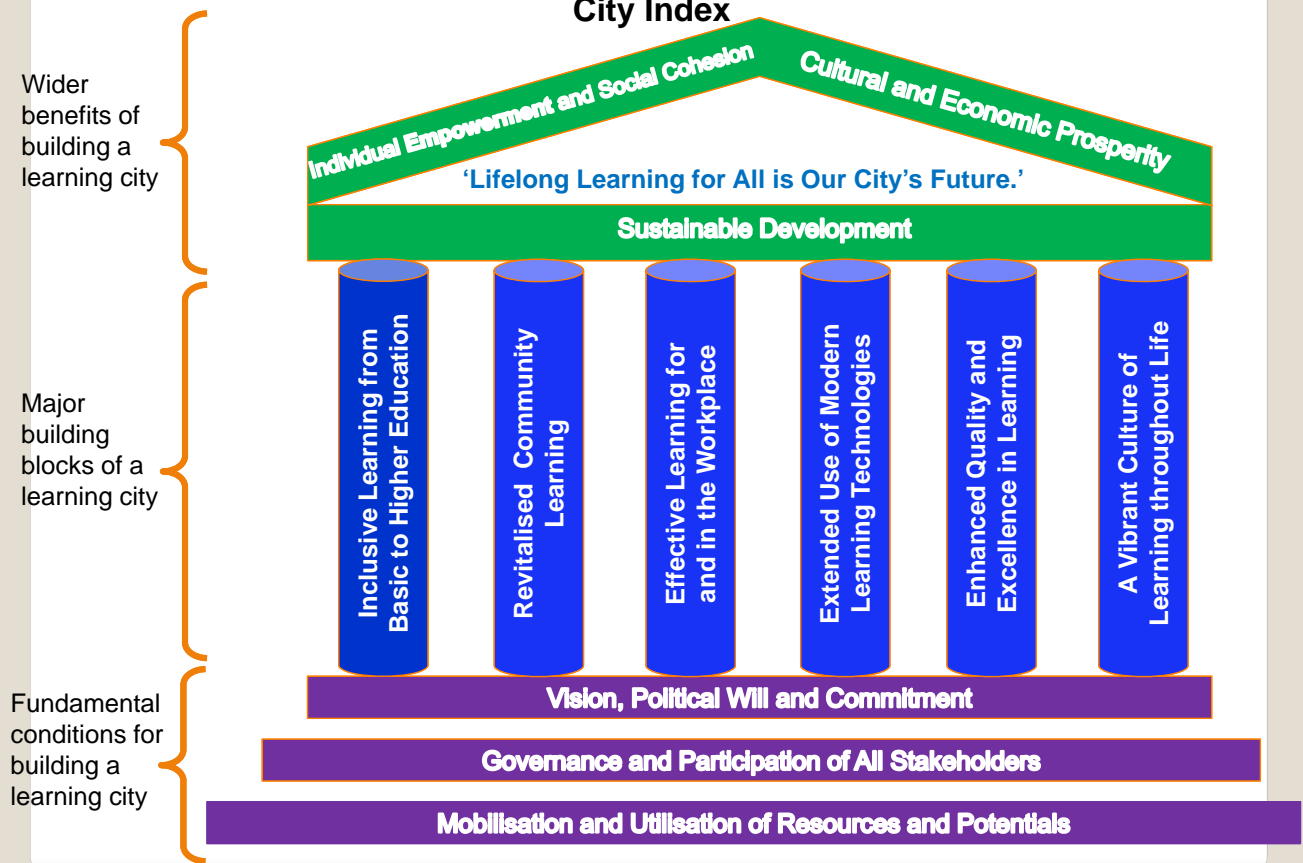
City Index

Wider benefits of building a learning city

Individual Empowerment and Social Cohesion

Cultural and Economic Prosperity

'Lifelong Learning for All is Our City's Future.'

Sustainable Development

Major building blocks of a learning city

Inclusive Learning from Basic to Higher Education

Revitalised Community Learning

Effective Learning for and in the Workplace

Extended Use of Modern Learning Technologies

Enhanced Quality and Excellence in Learning

A Vibrant Culture of Learning throughout Life

Fundamental conditions for building a learning city

Vision, Political Will and Commitment

Governance and Participation of All Stakeholders

Mobilisation and Utilisation of Resources and Potentials